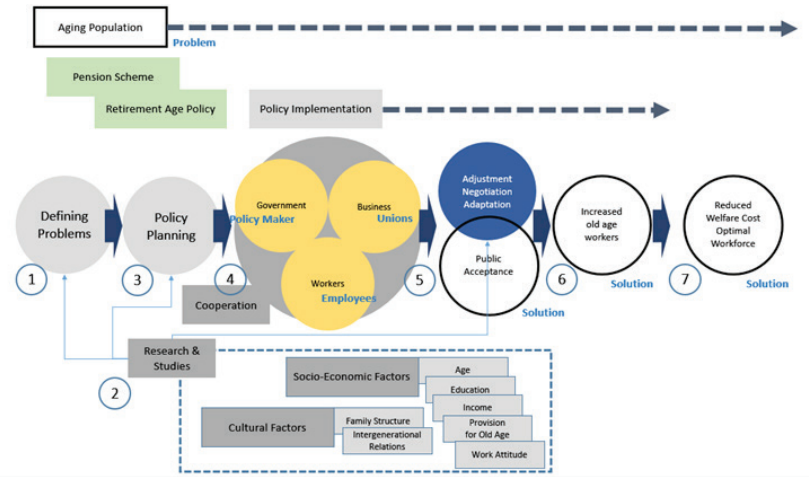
Aging Population
Problem

Pension Scheme
Retirement Age Policy
Policy Implementation

Defining Problems
1
Policy Planning
3
Government
Policy Maker
Business
Unions
Workers
Employees
4
Cooperation
5
Adjustment
Negotiation
Adaptation
Public Acceptance
Solution
Increased old age workers
6
Solution
Reduced Welfare Cost
Optimal Workforce
7
Solution

Research & Studies
2
Socio-Economic Factors
Age
Education
Income
Provision for Old Age
Work Attitude
Cultural Factors
Family Structure
Intergenerational Relations